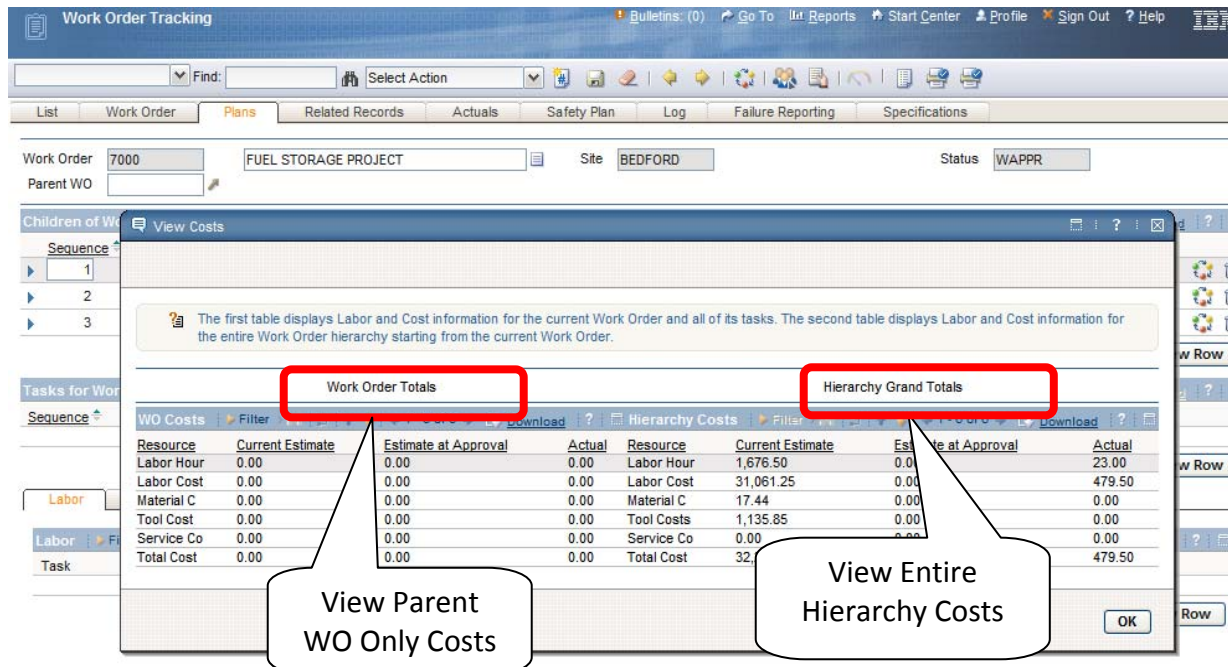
Work Order Tracking
Bulletins: (0) Go To Reports Start Center Profile Sign Out ? Help

Find: Select Action

List | Work Order | Plans | Related Records | Actuals | Safety Plan | Log | Failure Reporting | Specifications

Work Order 7000 FUEL STORAGE PROJECT Site BEDFORD Status WAPPR
Parent WO

Children of Wo
Sequence
1
2
3

Tasks for Wor
Sequence

Labor

Labor Fi
Task

View Costs

The first table displays Labor and Cost information for the current Work Order and all of its tasks. The second table displays Labor and Cost information for the entire Work Order hierarchy starting from the current Work Order.

Work Order Totals

Hierarchy Grand Totals

WO Costs Filter Download ?

| Resource | Current Estimate | Estimate at Approval | Actual |
|---|---|---|---|
| Labor Hour | 0.00 | 0.00 | 0.00 |
| Labor Cost | 0.00 | 0.00 | 0.00 |
| Material C | 0.00 | 0.00 | 0.00 |
| Tool Cost | 0.00 | 0.00 | 0.00 |
| Service Co | 0.00 | 0.00 | 0.00 |
| Total Cost | 0.00 | 0.00 | 0.00 |

Hierarchy Costs Filter Download ?

| Resource | Current Estimate | Estimate at Approval | Actual |
|---|---|---|---|
| Labor Hour | 1,676.50 | 0.0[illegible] | 23.00 |
| Labor Cost | 31,061.25 | 0.00 | 479.50 |
| Material C | 17.44 | 0.00 | 0.00 |
| Tool Costs | 1,135.85 | 0.00 | 0.00 |
| Service Co | 0.00 | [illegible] | 0.00 |
| Total Cost | 32,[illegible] | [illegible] | 479.50 |

View Parent WO Only Costs

View Entire Hierarchy Costs

OK

w Row
w Row
Row